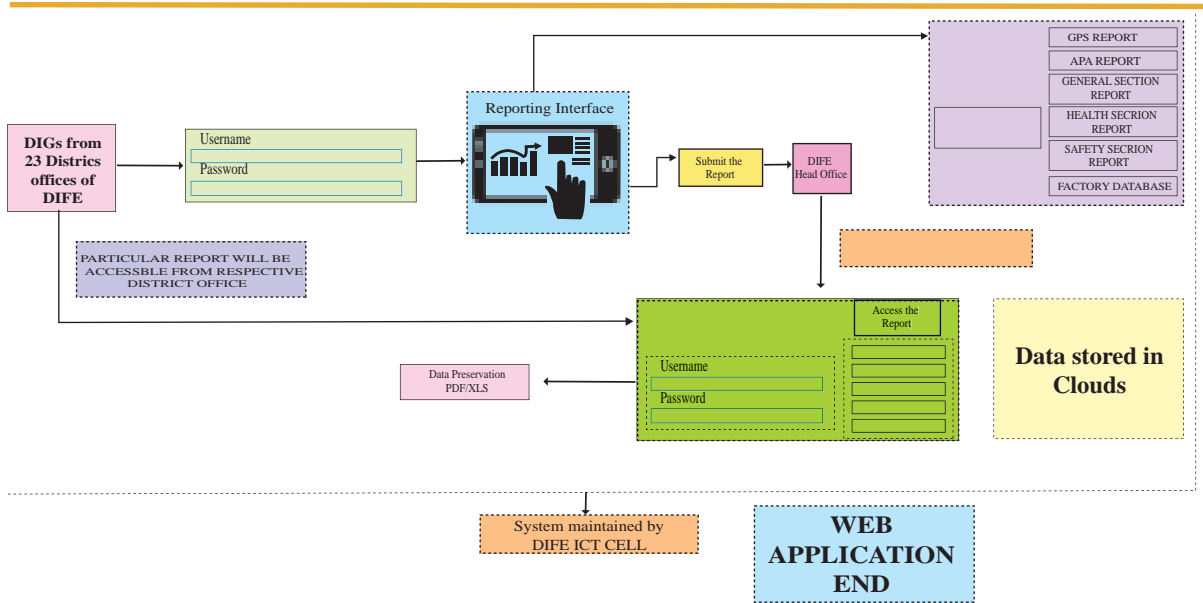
DIGs from 23 Districs offices of DIFE

Username

Password

Reporting Interface

Submit the Report

DIFE Head Office

GPS REPORT

APA REPORT

GENERAL SECTION REPORT

HEALTH SECRION REPORT

SAFETY SECRION REPORT

FACTORY DATABASE

PARTICULAR REPORT WILL BE ACCESSBLE FROM RESPECTIVE DISTRICT OFFICE

Access the Report

Username

Password

Data Preservation PDF/XLS

Data stored in Clouds

System maintained by DIFE ICT CELL

WEB APPLICATION END